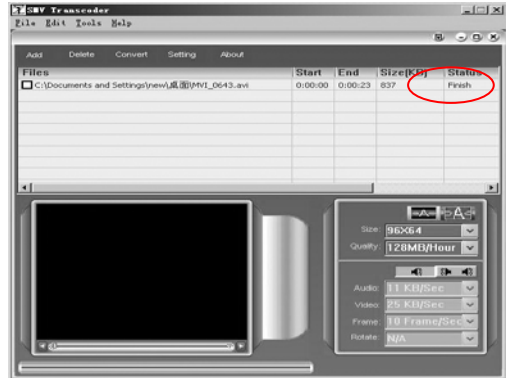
SMV Transcoder
File Edit Tools Help

Add Delete Convert Setting About

| Files | Start | End | Size(KB) | Status |
|---|---|---|---|---|
| C:\Documents and Settings\new\桌面\MVI_0643.avi | 0:00:00 | 0:00:23 | 837 | Finish |

Size: 96X64
Quality: 128MB/Hour
Audio: 11 KB/Sec
Video: 25 KB/Sec
Frame: 10 Frame/Sec
Rotate: N/A